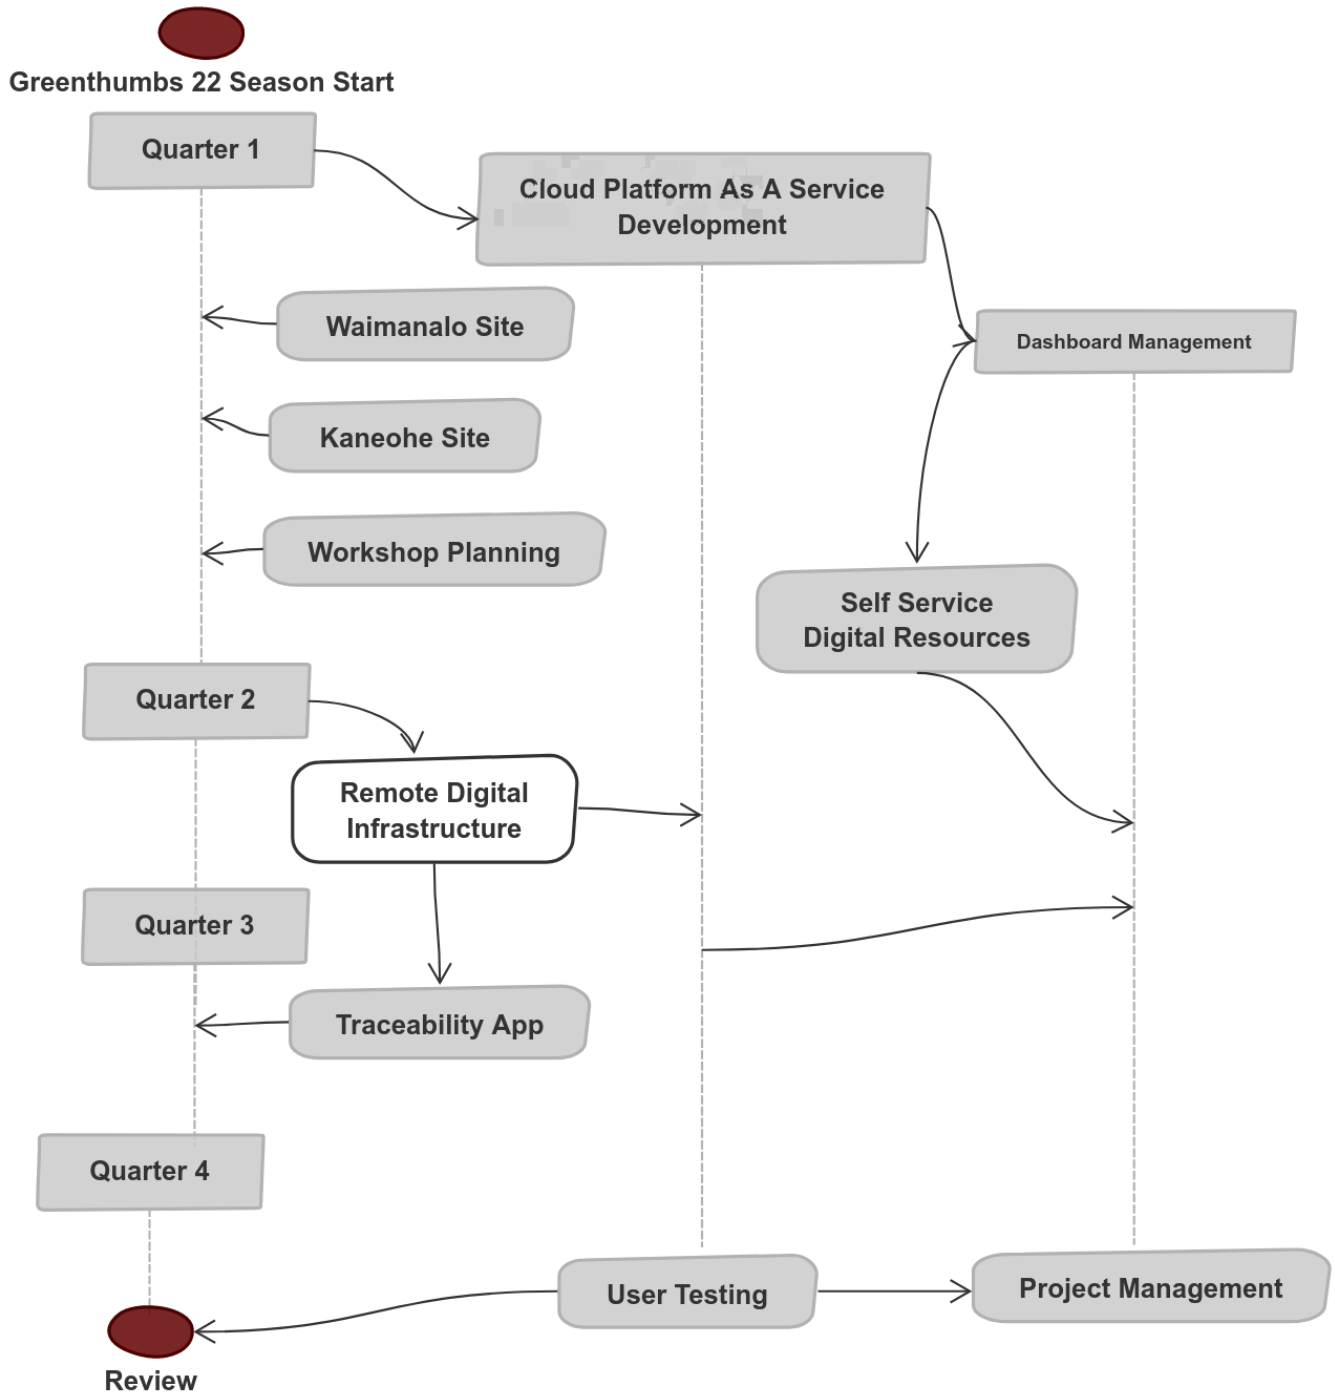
Greenthumbs 22 Season Start

Quarter 1

Cloud Platform As A Service Development

Waimanalo Site

Dashboard Management

Kaneohe Site

Workshop Planning

Self Service Digital Resources

Quarter 2

Remote Digital Infrastructure

Quarter 3

Traceability App

Quarter 4

User Testing

Project Management

Review